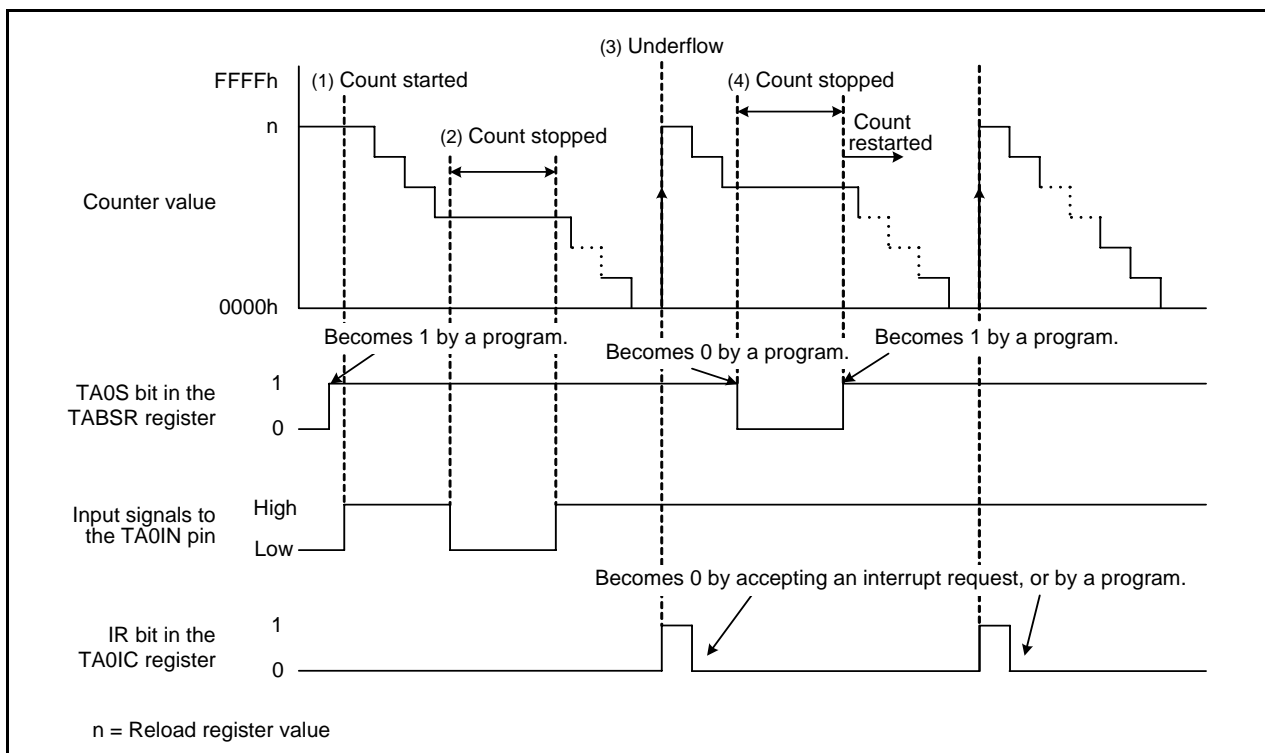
(3) Underflow

FFFFh (1) Count started

(4) Count stopped

n

(2) Count stopped

Count restarted

Counter value

0000h

Becomes 1 by a program.

Becomes 0 by a program.

Becomes 1 by a program.

TA0S bit in the TABSR register

1

0

Input signals to the TA0IN pin

High

Low

Becomes 0 by accepting an interrupt request, or by a program.

IR bit in the TA0IC register

1

0

n = Reload register value